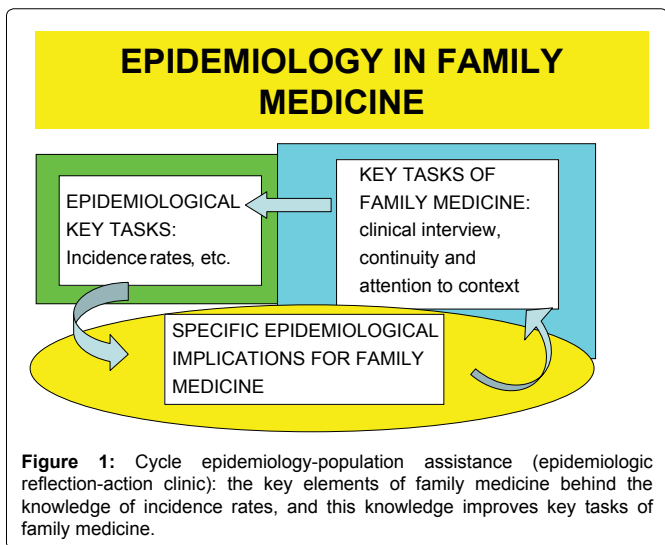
EPIDEMIOLOGY IN FAMILY MEDICINE

EPIDEMIOLOGICAL KEY TASKS: Incidence rates, etc.

KEY TASKS OF FAMILY MEDICINE: clinical interview, continuity and attention to context

SPECIFIC EPIDEMIOLOGICAL IMPLICATIONS FOR FAMILY MEDICINE

**Figure 1:** Cycle epidemiology-population assistance (epidemiologic reflection-action clinic): the key elements of family medicine behind the knowledge of incidence rates, and this knowledge improves key tasks of family medicine.